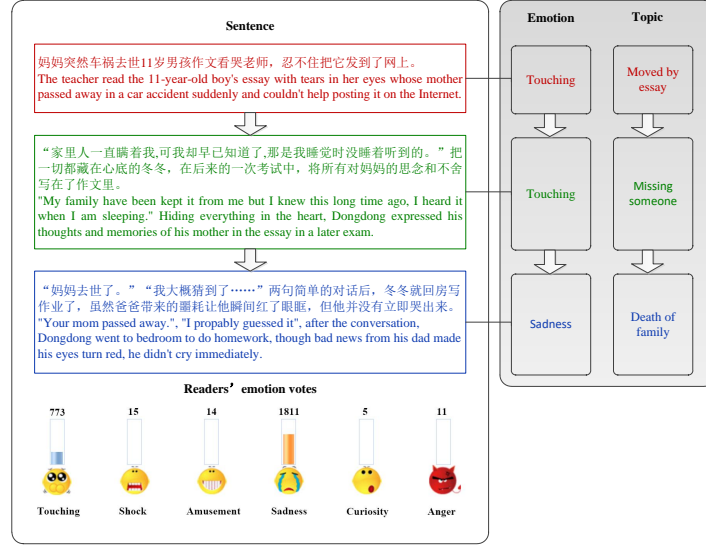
Sentence

妈妈突然车祸去世11岁男孩作文看哭老师，忍不住把它发到了网上。
The teacher read the 11-year-old boy's essay with tears in her eyes whose mother passed away in a car accident suddenly and couldn't help posting it on the Internet.

"家里人一直瞒着我,可我却早已知道了,那是我睡觉时没睡着听到的。"把一切都藏在心底的冬冬，在后来的一次考试中，将所有对妈妈的思念和不舍写在了作文里。
"My family have been kept it from me but I knew this long time ago, I heard it when I am sleeping." Hiding everything in the heart, Dongdong expressed his thoughts and memories of his mother in the essay in a later exam.

"妈妈去世了。""我大概猜到了……"两句简单的对话后，冬冬就回房写作业了，虽然爸爸带来的噩耗让他瞬间红了眼眶，但他并没有立即哭出来。
"Your mom passed away.", "I propably guessed it", after the conversation, Dongdong went to bedroom to do homework, though bad news from his dad made his eyes turn red, he didn't cry immediately.

Readers' emotion votes

| 773 | 15 | 14 | 1811 | 5 | 11 |
|---|---|---|---|---|---|
| Touching | Shock | Amusement | Sadness | Curiosity | Anger |

Emotion

Topic

Touching

Moved by essay

Touching

Missing someone

Sadness

Death of family